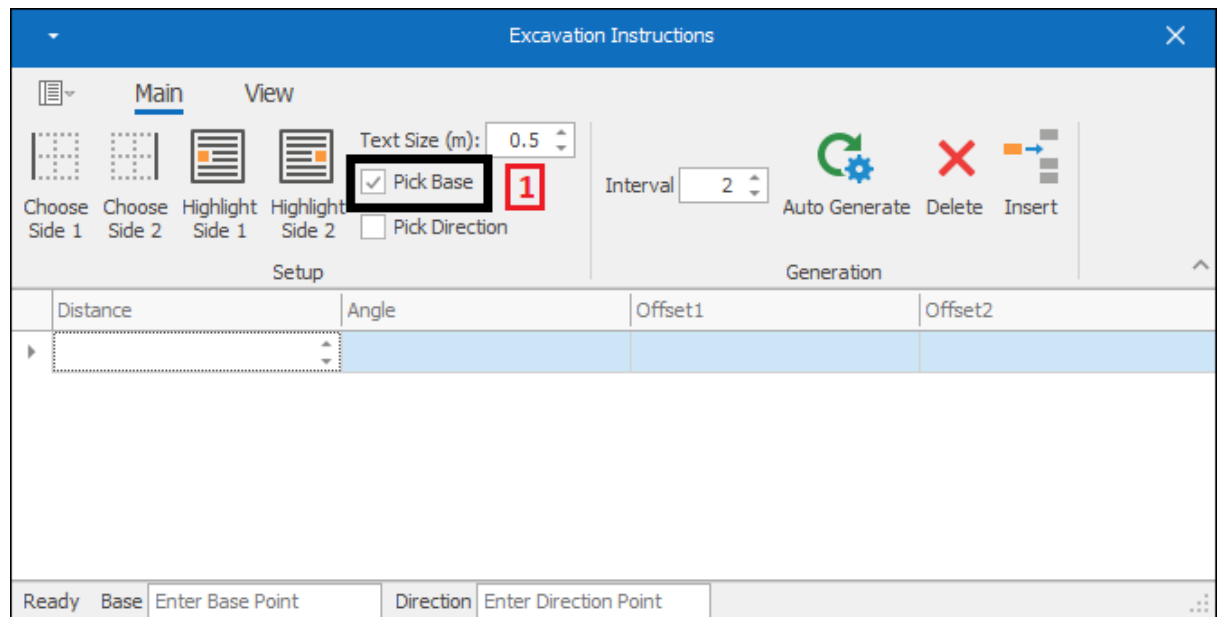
Excavation Instructions

Main View

Choose Side 1 Choose Side 2 Highlight Side 1 Highlight Side 2

Text Size (m): 0.5

Pick Base 1

Pick Direction

Setup

Interval 2

Auto Generate Delete Insert

Generation

| Distance | Angle | Offset1 | Offset2 |
|---|---|---|---|
| | | | |

Ready Base Enter Base Point Direction Enter Direction Point